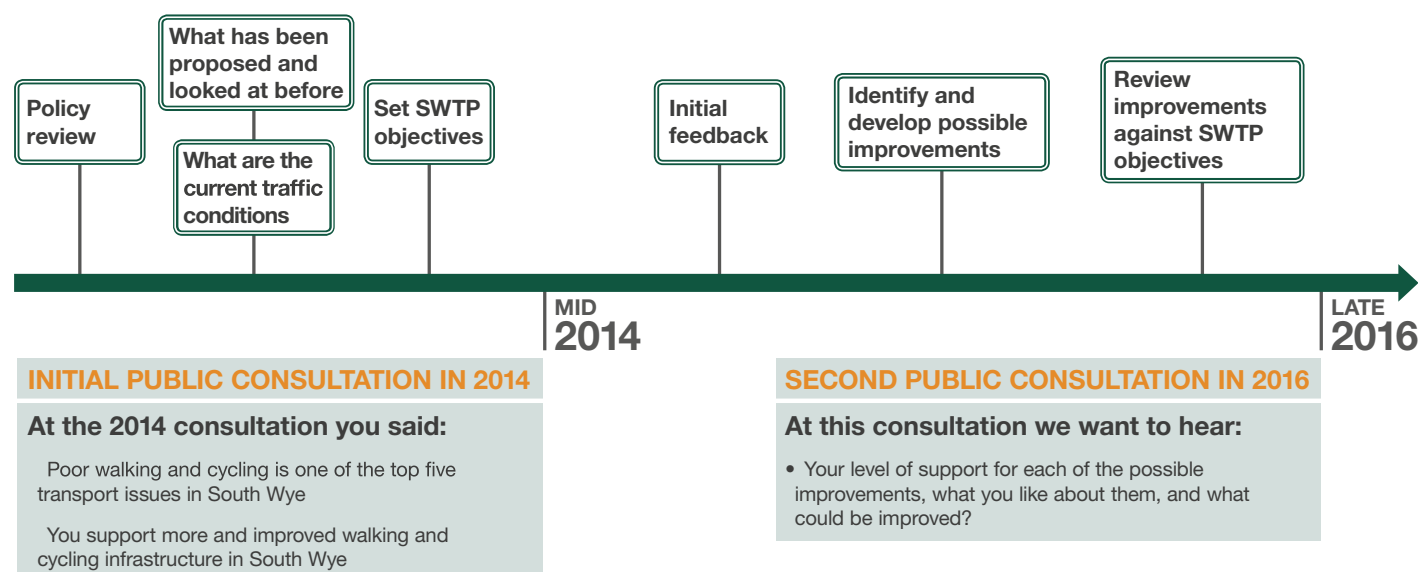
What has been proposed and looked at before

Policy review

What are the current traffic conditions

Set SWTP objectives

Initial feedback

Identify and develop possible improvements

Review improvements against SWTP objectives

MID 2014

LATE 2016

INITIAL PUBLIC CONSULTATION IN 2014

At the 2014 consultation you said:

Poor walking and cycling is one of the top five transport issues in South Wye

You support more and improved walking and cycling infrastructure in South Wye

SECOND PUBLIC CONSULTATION IN 2016

At this consultation we want to hear:

• Your level of support for each of the possible improvements, what you like about them, and what could be improved?